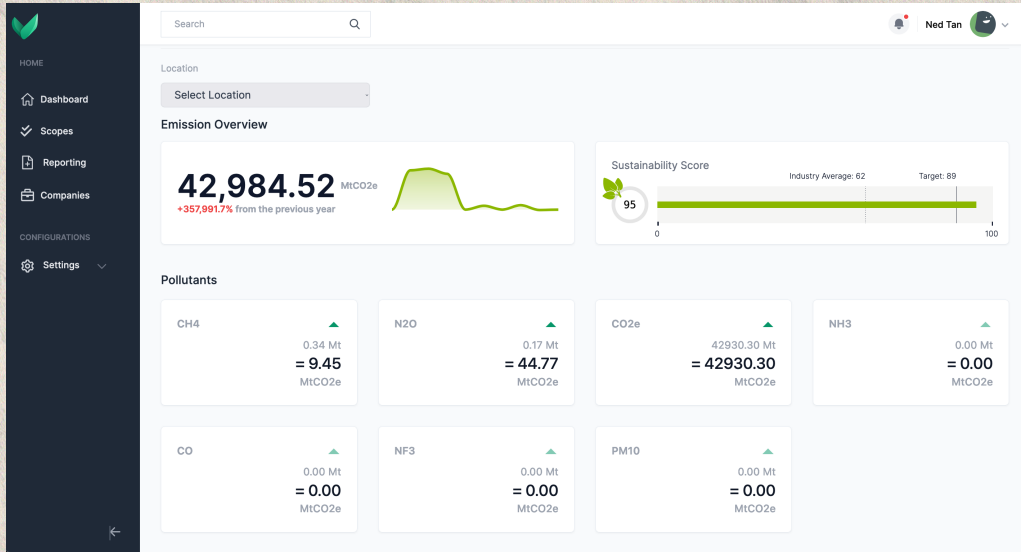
HOME

Dashboard

Scopes

Reporting

Companies

CONFIGURATIONS

Settings

Search

Ned Tan

Location

Select Location

Emission Overview

42,984.52 MtCO2e
+357,991.7% from the previous year

Sustainability Score

Industry Average: 62

Target: 89

95

0

100

Pollutants

CH4
0.34 Mt
= 9.45
MtCO2e

N2O
0.17 Mt
= 44.77
MtCO2e

CO2e
42930.30 Mt
= 42930.30
MtCO2e

NH3
0.00 Mt
= 0.00
MtCO2e

CO
0.00 Mt
= 0.00
MtCO2e

NF3
0.00 Mt
= 0.00
MtCO2e

PM10
0.00 Mt
= 0.00
MtCO2e